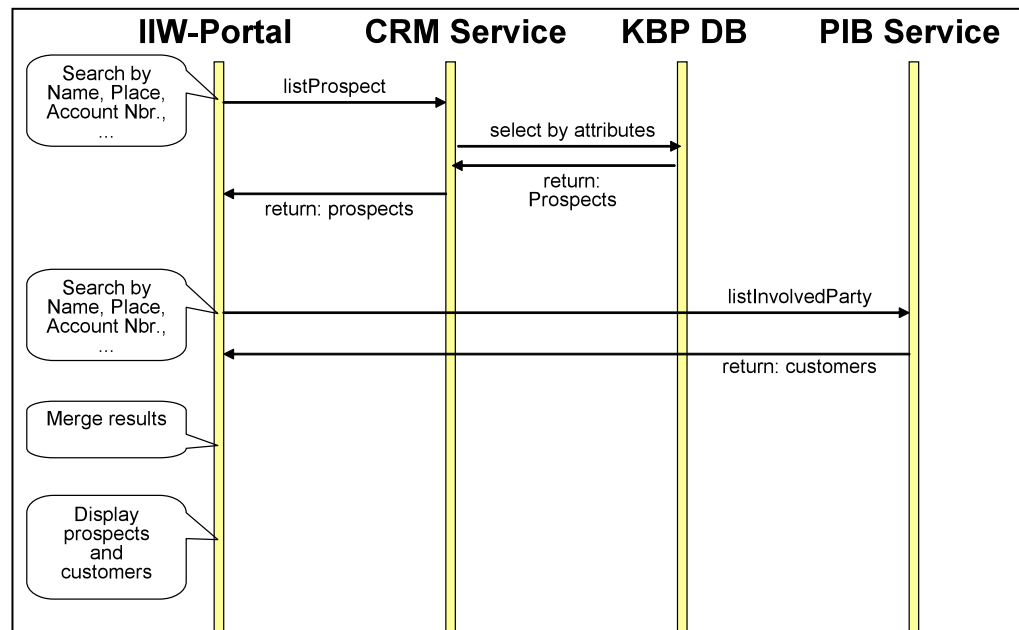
IIW-Portal CRM Service KBP DB PIB Service

Search by Name, Place, Account Nbr., ...

listProspect

select by attributes

return: Prospects

return: prospects

Search by Name, Place, Account Nbr., ...

listInvolvedParty

return: customers

Merge results

Display prospects and customers